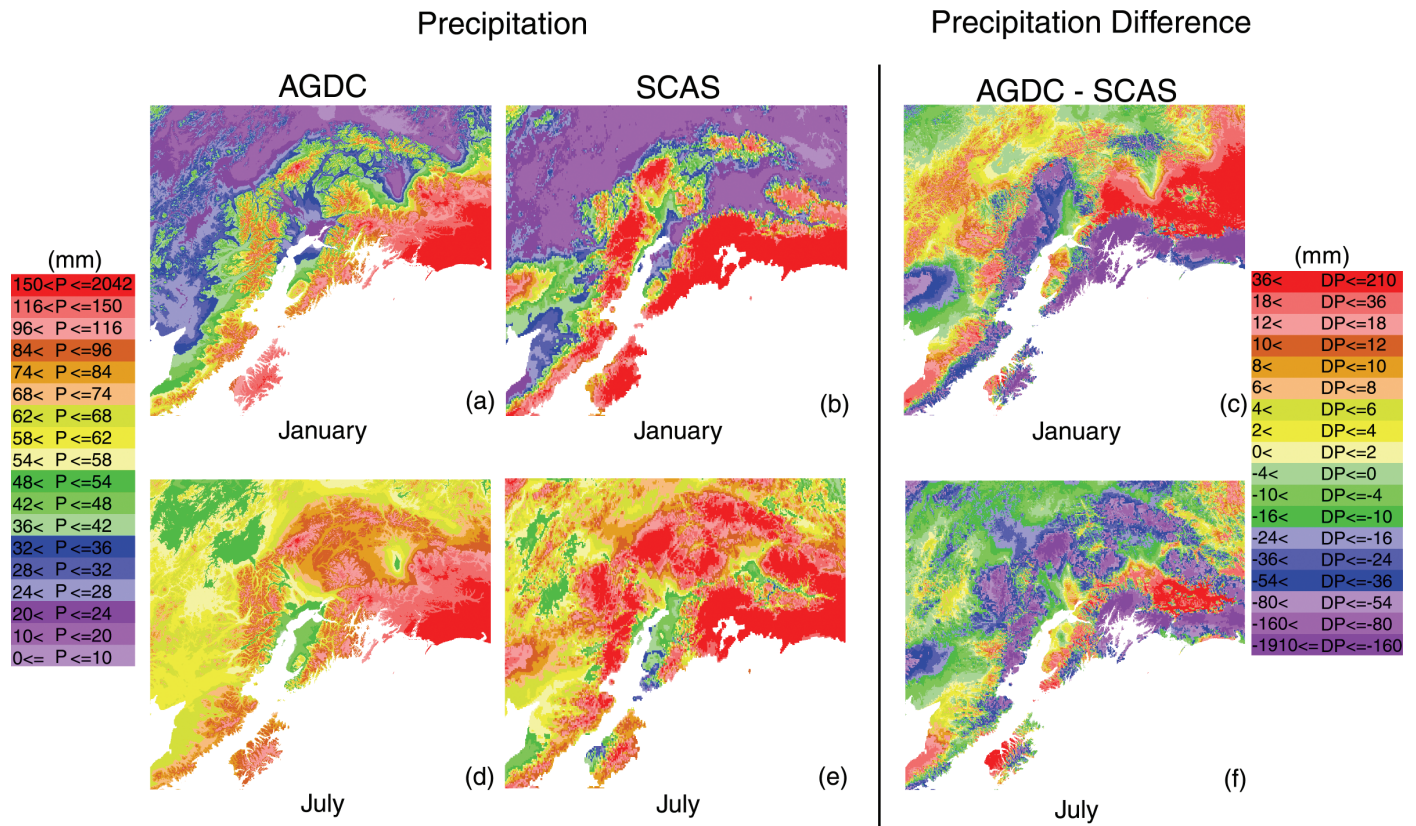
Precipitation

Precipitation Difference

AGDC

SCAS

AGDC - SCAS

(mm)
150<P <=2042
116<P <=150
96< P <=116
84< P <=96
74< P <=84
68< P <=74
62< P <=68
58< P <=62
54< P <=58
48< P <=54
42< P <=48
36< P <=42
32< P <=36
28< P <=32
24< P <=28
20< P <=24
10< P <=20
0<= P <=10

(a)
January

(b)
January

(c)
January

(mm)
36< DP<=210
18< DP<=36
12< DP<=18
10< DP<=12
8< DP<=10
6< DP<=8
4< DP<=6
2< DP<=4
0< DP<=2
-4< DP<=0
-10< DP<=-4
-16< DP<=-10
-24< DP<=-16
-36< DP<=-24
-54< DP<=-36
-80< DP<=-54
-160< DP<=-80
-1910<=DP<=-160

(d)
July

(e)
July

(f)
July